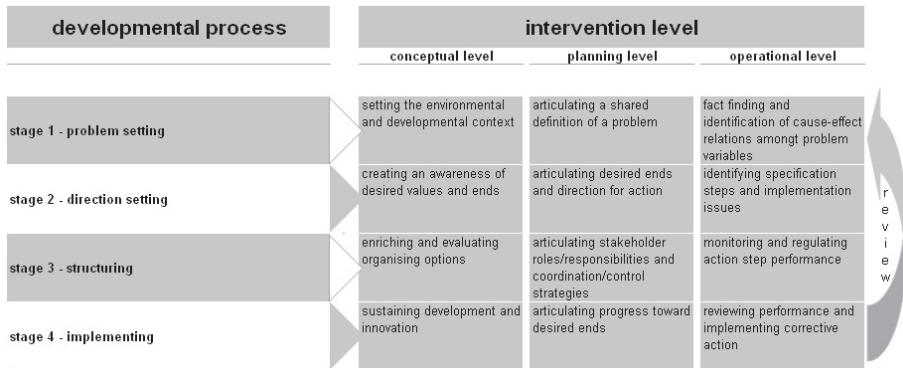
| developmental process | conceptual level | planning level | operational level |
|---|---|---|---|
| stage 1 - problem setting | setting the environmental and developmental context | articulating a shared definition of a problem | fact finding and identification of cause-effect relations amongt problem variables |
| stage 2 - direction setting | creating an awareness of desired values and ends | articulating desired ends and direction for action | identifying specification steps and implementation issues |
| stage 3 - structuring | enriching and evaluating organising options | articulating stakeholder roles/responsibilities and coordination/control strategies | monitoring and regulating action step performance |
| stage 4 - implementing | sustaining development and innovation | articulating progress toward desired ends | reviewing performance and implementing corrective action |

intervention level

review